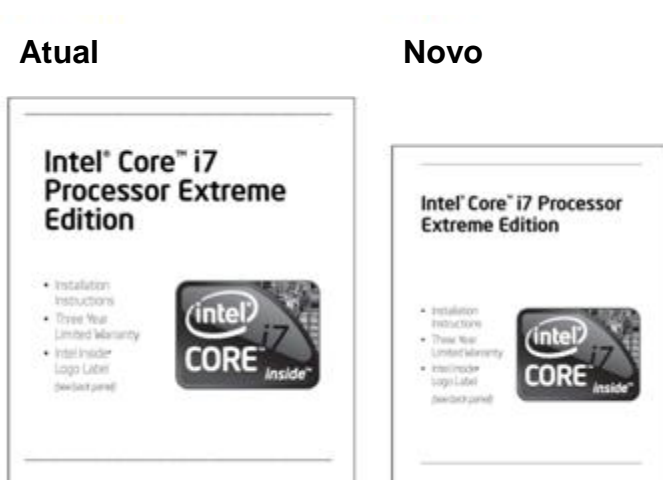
Atual

Intel® Core™ i7 Processor Extreme Edition

• Installation Instructions
• Three Year Limited Warranty
• Intel Inside® Logo Label (see back panel)

intel i7 CORE inside™

Novo

Intel® Core™ i7 Processor Extreme Edition

• Installation Instructions
• Three Year Limited Warranty
• Intel Inside® Logo Label (see back panel)

intel i7 CORE inside™